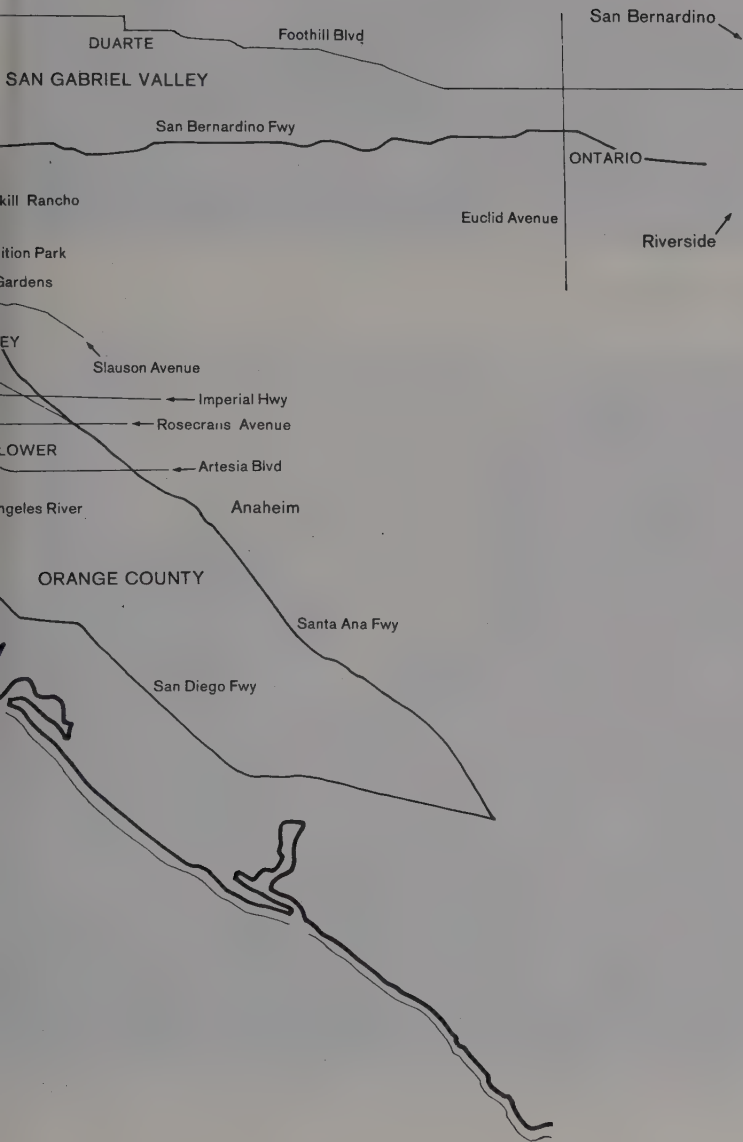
San Bernardino

DUARTE

Foothill Blvd

SAN GABRIEL VALLEY

San Bernardino Fwy

ONTARIO

kill Rancho

Euclid Avenue

Riverside

ition Park

Gardens

EY

Slauson Avenue

Imperial Hwy

Rosecrans Avenue

LOWER

Artesia Blvd

ngeles River

Anaheim

ORANGE COUNTY

Santa Ana Fwy

San Diego Fwy